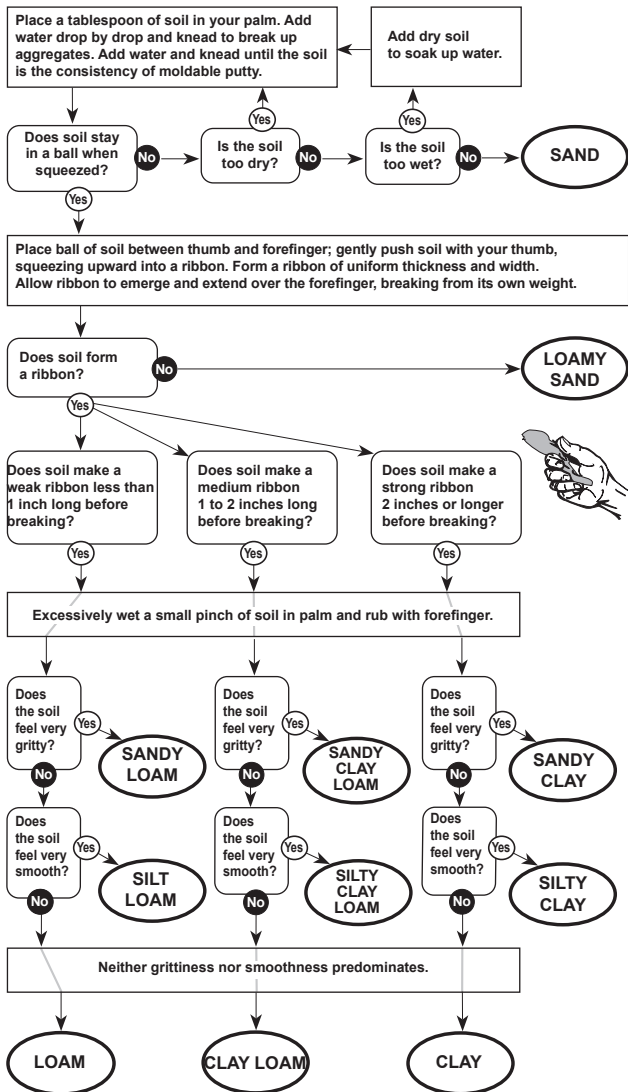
Place a tablespoon of soil in your palm. Add water drop by drop and knead to break up aggregates. Add water and knead until the soil is the consistency of moldable putty.

Add dry soil to soak up water.

Does soil stay in a ball when squeezed?

No

Yes

Is the soil too dry?

No

Yes

Is the soil too wet?

No

SAND

Yes

Place ball of soil between thumb and forefinger; gently push soil with your thumb, squeezing upward into a ribbon. Form a ribbon of uniform thickness and width. Allow ribbon to emerge and extend over the forefinger, breaking from its own weight.

Does soil form a ribbon?

No

LOAMY SAND

Yes

Does soil make a weak ribbon less than 1 inch long before breaking?

Does soil make a medium ribbon 1 to 2 inches long before breaking?

Does soil make a strong ribbon 2 inches or longer before breaking?

Yes

Yes

Yes

Excessively wet a small pinch of soil in palm and rub with forefinger.

Does the soil feel very gritty?

Yes

SANDY LOAM

No

Does the soil feel very gritty?

Yes

SANDY CLAY LOAM

No

Does the soil feel very gritty?

Yes

SANDY CLAY

No

Does the soil feel very smooth?

Yes

SILT LOAM

No

Does the soil feel very smooth?

Yes

SILTY CLAY LOAM

No

Does the soil feel very smooth?

Yes

SILTY CLAY

No

Neither grittiness nor smoothness predominates.

LOAM

CLAY LOAM

CLAY